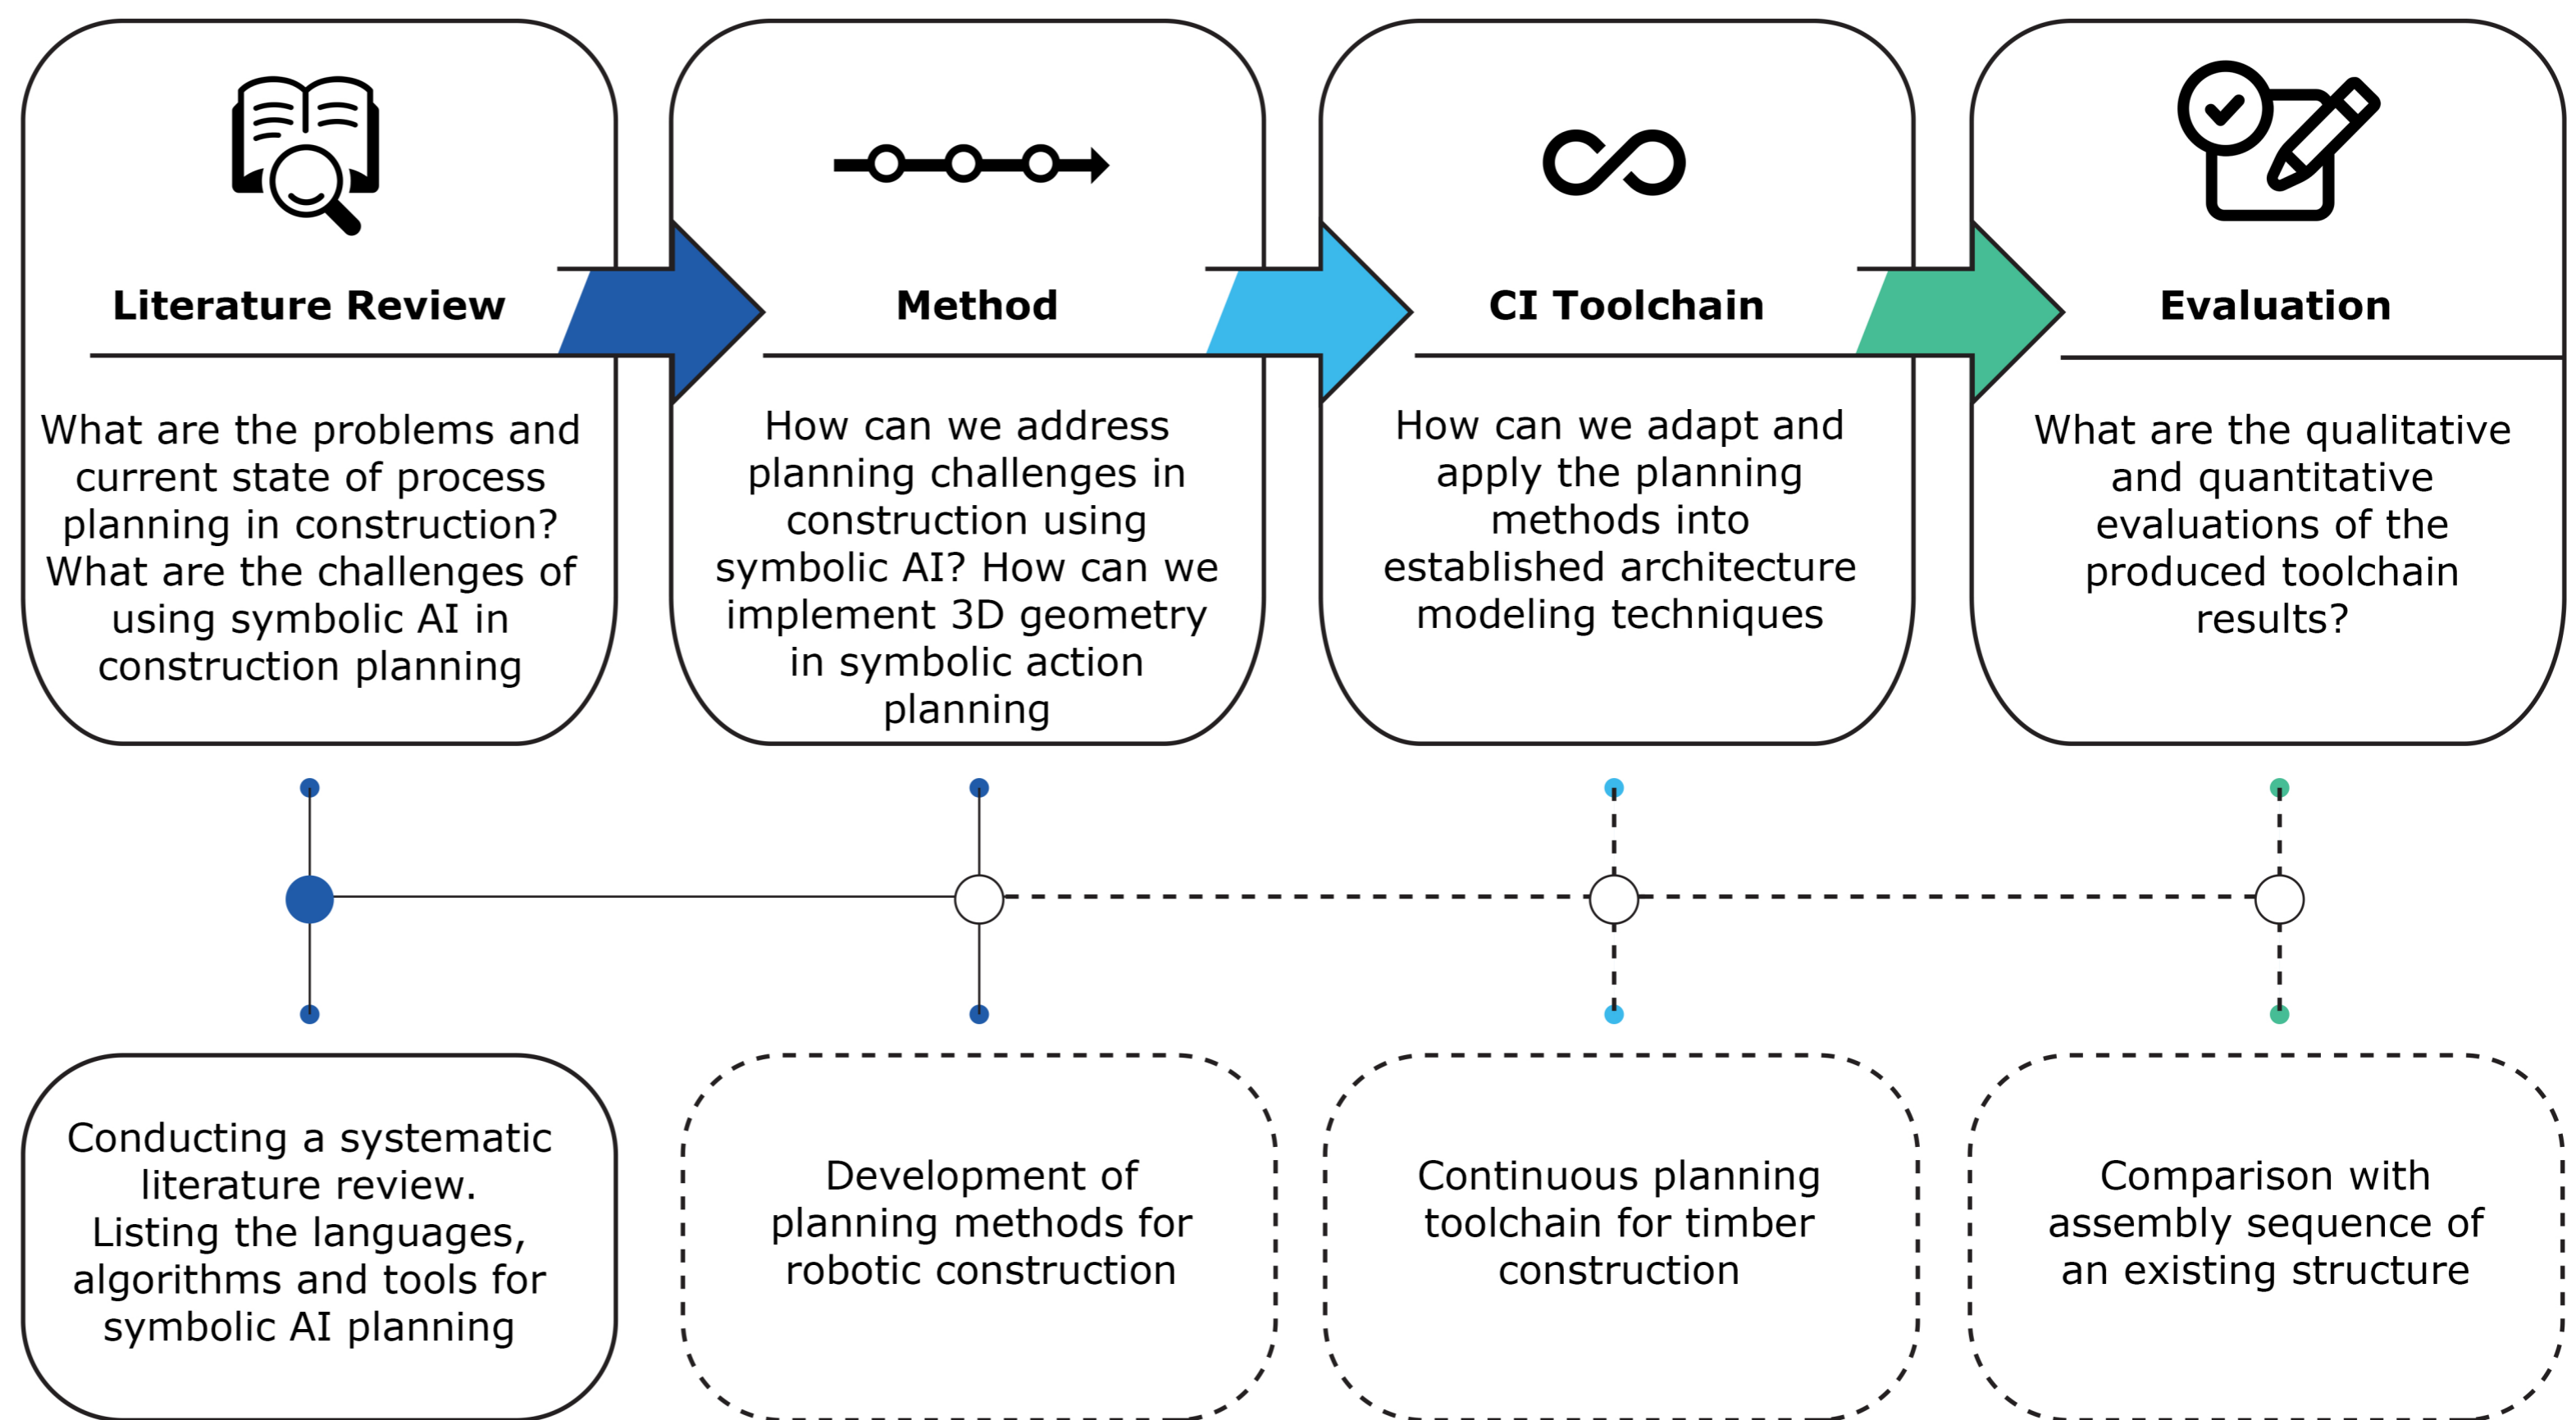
Literature Review

What are the problems and current state of process planning in construction? What are the challenges of using symbolic AI in construction planning

Method

How can we address planning challenges in construction using symbolic AI? How can we implement 3D geometry in symbolic action planning

CI Toolchain

How can we adapt and apply the planning methods into established architecture modeling techniques

Evaluation

What are the qualitative and quantitative evaluations of the produced toolchain results?

Conducting a systematic literature review. Listing the languages, algorithms and tools for symbolic AI planning

Development of planning methods for robotic construction

Continuous planning toolchain for timber construction

Comparison with assembly sequence of an existing structure